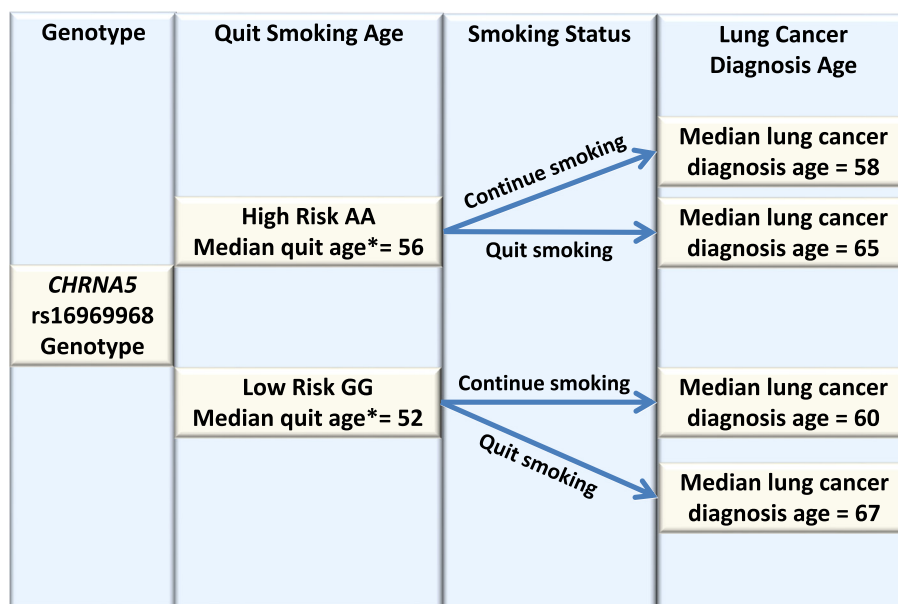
Genotype

Quit Smoking Age

Smoking Status

Lung Cancer Diagnosis Age

Median lung cancer diagnosis age = 58

Continue smoking

High Risk AA
Median quit age*= 56

Quit smoking

Median lung cancer diagnosis age = 65

*CHRNA5*
rs16969968
Genotype

Low Risk GG
Median quit age*= 52

Continue smoking

Median lung cancer diagnosis age = 60

Quit smoking

Median lung cancer diagnosis age = 67